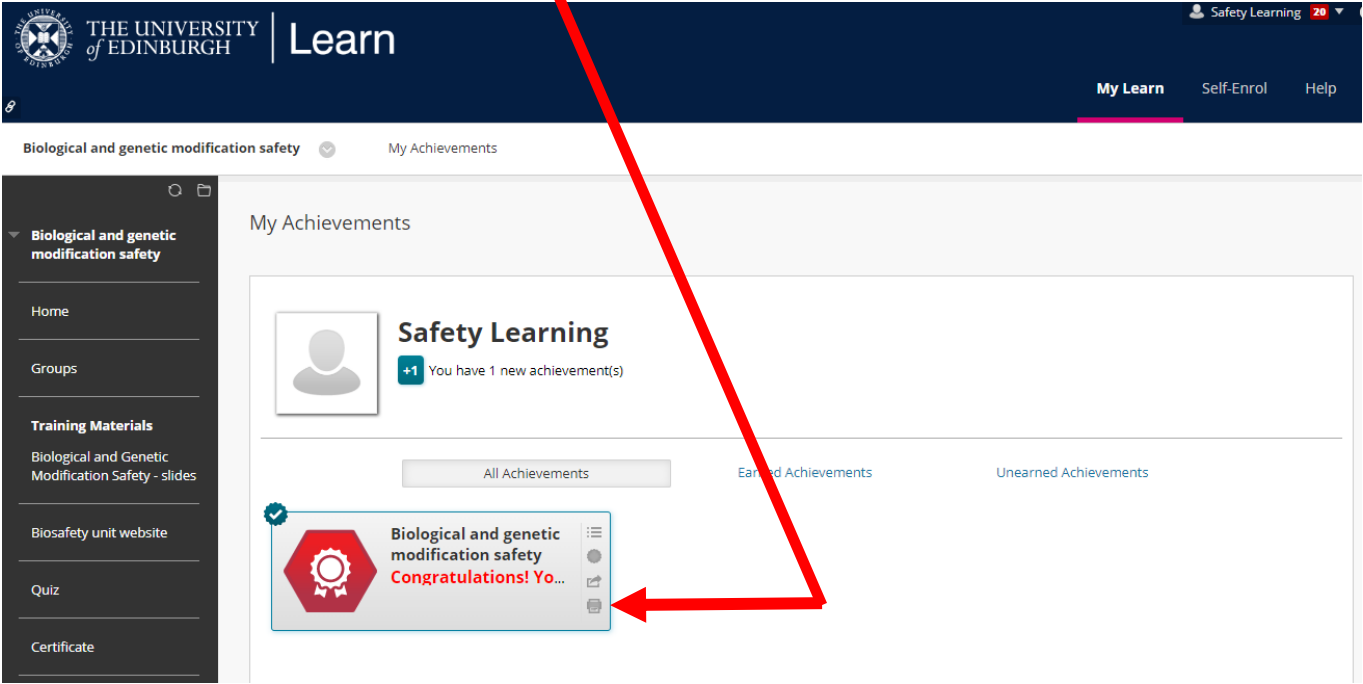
THE UNIVERSITY of EDINBURGH | Learn

Safety Learning 20

My Learn Self-Enrol Help

Biological and genetic modification safety My Achievements

Biological and genetic modification safety

Home

Groups

Training Materials

Biological and Genetic Modification Safety - slides

Biosafety unit website

Quiz

Certificate

My Achievements

Safety Learning

+1 You have 1 new achievement(s)

All Achievements Earned Achievements Unearned Achievements

Biological and genetic modification safety
Congratulations! Yo...